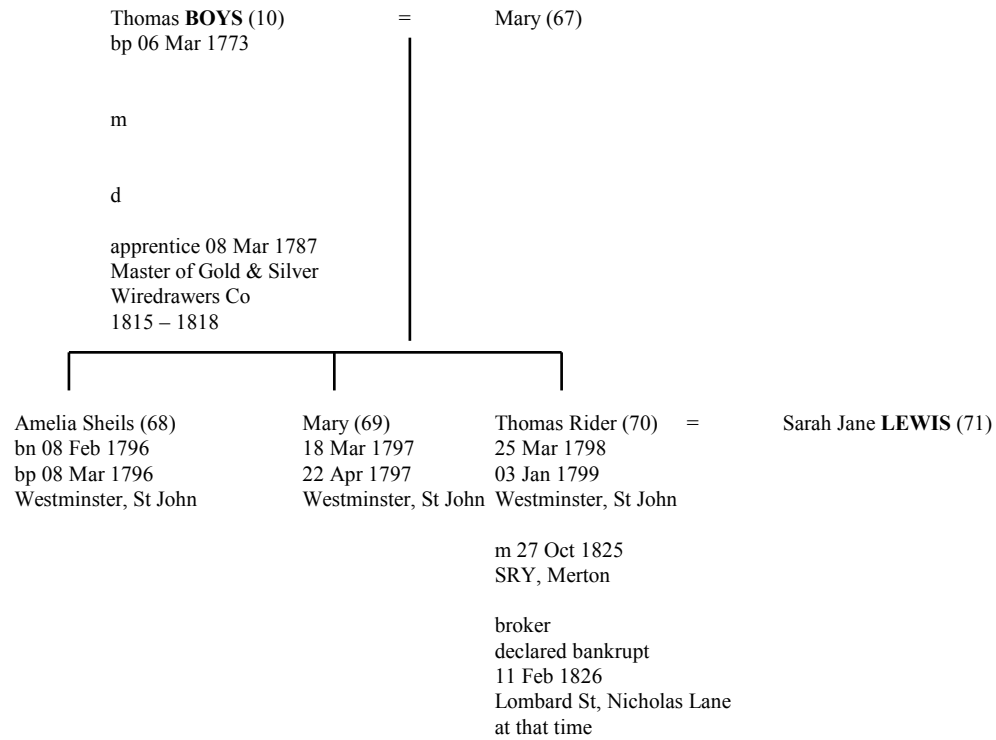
Thomas **BOYS** (10) = Mary (67)
bp 06 Mar 1773

m

d

apprentice 08 Mar 1787
Master of Gold & Silver Wiredrawers Co
1815 – 1818

Amelia Sheils (68)
bn 08 Feb 1796
bp 08 Mar 1796
Westminster, St John

Mary (69)
18 Mar 1797
22 Apr 1797
Westminster, St John

Thomas Rider (70) = Sarah Jane **LEWIS** (71)
25 Mar 1798
03 Jan 1799
Westminster, St John

m 27 Oct 1825
SRY, Merton

broker
declared bankrupt
11 Feb 1826
Lombard St, Nicholas Lane
at that time